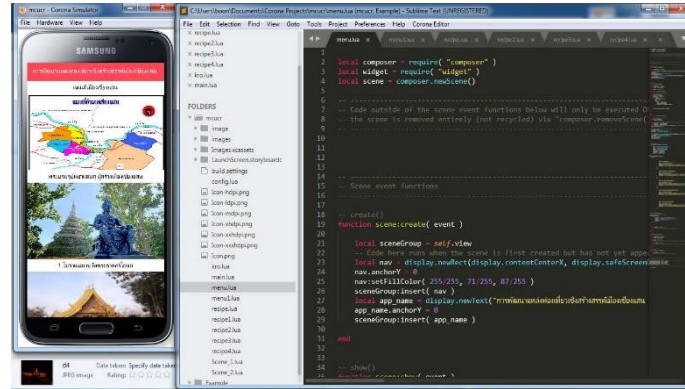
mcucr - Corona Simulator
File Hardware View Help
SAMSUNG
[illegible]
C:\Users\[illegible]\Documents\Corona Projects\mcucr Example\menu.lua (mcucr Example) - Sublime Text (UNREGISTERED)
File Edit Selection Find View Goto Tools Project Preferences Help Corona Editor
recipe.lua
recipe2.lua
recipe3.lua
recipe4.lua
kro.lua
main.lua
FOLDERS
mcucr
image
images
Images.xcassets
LaunchScreen.storyboardc
build.settings
config.lua
Icon-hdpi.png
Icon-ldpi.png
Icon-mdpi.png
Icon-xhdpi.png
Icon-xxhdpi.png
Icon-xxxhdpi.png
Icon.png
kro.lua
main.lua
menu.lua
recipe.lua
recipe1.lua
recipe2.lua
recipe3.lua
recipe4.lua
Scene_1.lua
Scene_2.lua
Example
menu.lua
local composer = require( "composer" )
local widget = require( "widget" )
local scene = composer.newScene()

-- Code outside of the scene event functions below will only be executed O
-- the scene is removed entirely (not recycled) via "composer.removeScene(

-- Scene event functions

-- create()
function scene:create( event )

local sceneGroup = self.view
-- Code here runs when the scene is first created but has not yet appe
local nav = display.newRect(display.contentCenterX, display.safeScreen
nav.anchorY = 0
nav:setFillColor( 255/255, 71/255, 87/255 )
sceneGroup:insert( nav )
local app_name = display.newText("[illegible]
app_name.anchorY = 0
sceneGroup:insert( app_name )

end

-- show()
d4
JPEG image
Date taken: Specify date taken
Rating: